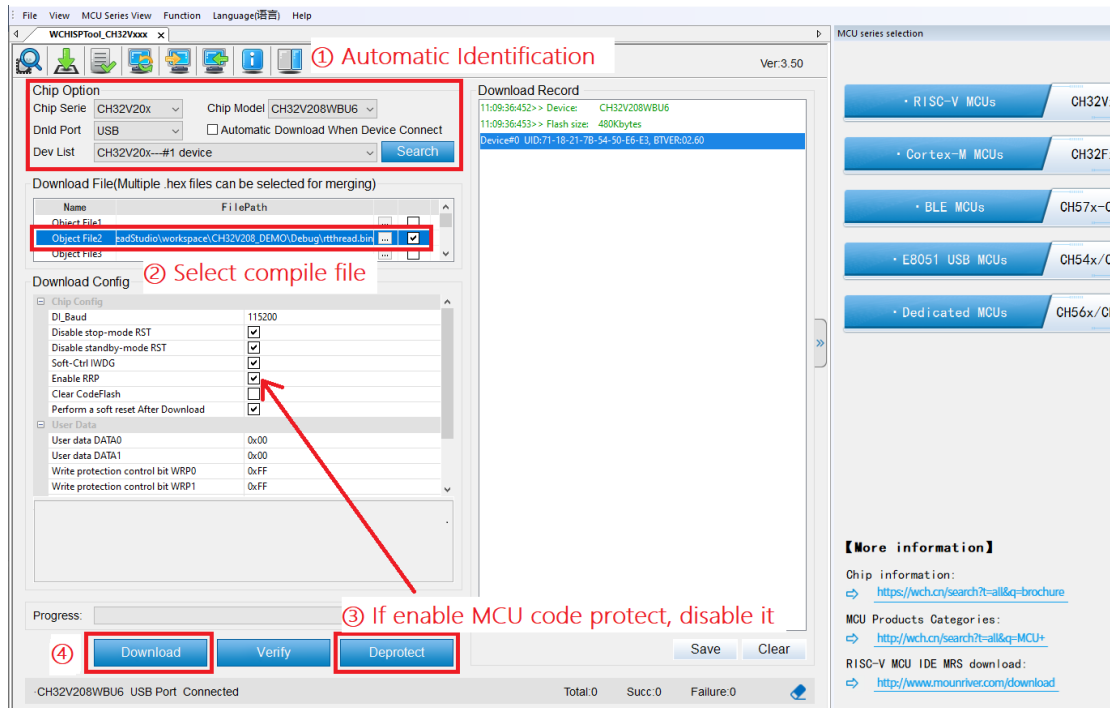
File View MCU Series View Function Language(语言) Help

WCHISPTool_CH32Vxxx ×

① Automatic Identification

Ver:3.50

Chip Option
Chip Serie CH32V20x
Chip Model CH32V208WBU6
Dnld Port USB
Automatic Download When Device Connect
Dev List CH32V20x---#1 device
Search

Download File(Multiple .hex files can be selected for merging)

| Name | FilePath |
|---|---|
| Object File1 | |
| Object File2 | eadStudio\workspace\CH32V208_DEMO\Debug\rtthread.bin |
| Object File3 | |

② Select compile file

Download Config

Chip Config
| DI_Baud | 115200 |
|---|---|
| Disable stop-mode RST | ✔ |
| Disable standby-mode RST | ✔ |
| Soft-Ctrl IWDG | ✔ |
| Enable RRP | ✔ |
| Clear CodeFlash | |
| Perform a soft reset After Download | ✔ |

User Data
| User data DATA0 | 0x00 |
|---|---|
| User data DATA1 | 0x00 |
| Write protection control bit WRP0 | 0xFF |
| Write protection control bit WRP1 | 0xFF |

Progress:

③ If enable MCU code protect, disable it

④ Download Verify Deprotect

Download Record
11:09:36:452>> Device: CH32V208WBU6
11:09:36:453>> Flash size: 480Kbytes
Device#0 UID:71-18-21-7B-54-50-E6-E3, BTVER:02.60

Save Clear

CH32V208WBU6 USB Port Connected Total:0 Succ:0 Failure:0

MCU series selection

· RISC-V MCUs CH32V
· Cortex-M MCUs CH32F
· BLE MCUs CH57x-C
· E8051 USB MCUs CH54x/C
· Dedicated MCUs CH56x/C

【More information】
Chip information:
https://wch.cn/search?t=all&q=brochure
MCU Products Categories:
http://wch.cn/search?t=all&q=MCU+
RISC-V MCU IDE MRS download:
http://www.mounriver.com/download